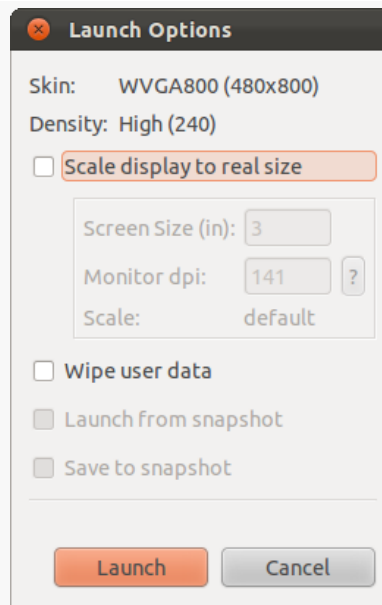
Launch Options

Skin: WVGA800 (480x800)

Density: High (240)

Scale display to real size

Screen Size (in): 3

Monitor dpi: 141 ?

Scale: default

Wipe user data

Launch from snapshot

Save to snapshot

Launch

Cancel